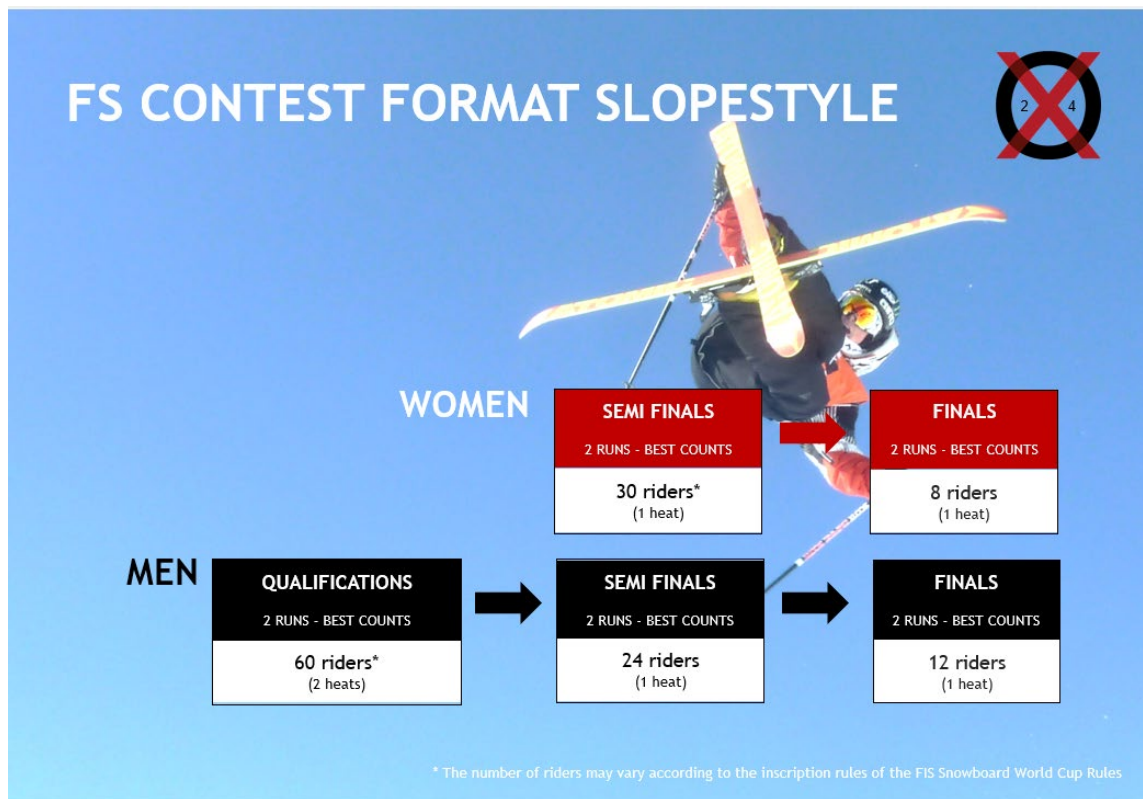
FS CONTEST FORMAT SLOPESTYLE

2 4

WOMEN

SEMI FINALS
2 RUNS - BEST COUNTS
30 riders*
(1 heat)

FINALS
2 RUNS - BEST COUNTS
8 riders
(1 heat)

MEN

QUALIFICATIONS
2 RUNS - BEST COUNTS
60 riders*
(2 heats)

SEMI FINALS
2 RUNS - BEST COUNTS
24 riders
(1 heat)

FINALS
2 RUNS - BEST COUNTS
12 riders
(1 heat)

* The number of riders may vary according to the inscription rules of the FIS Snowboard World Cup Rules